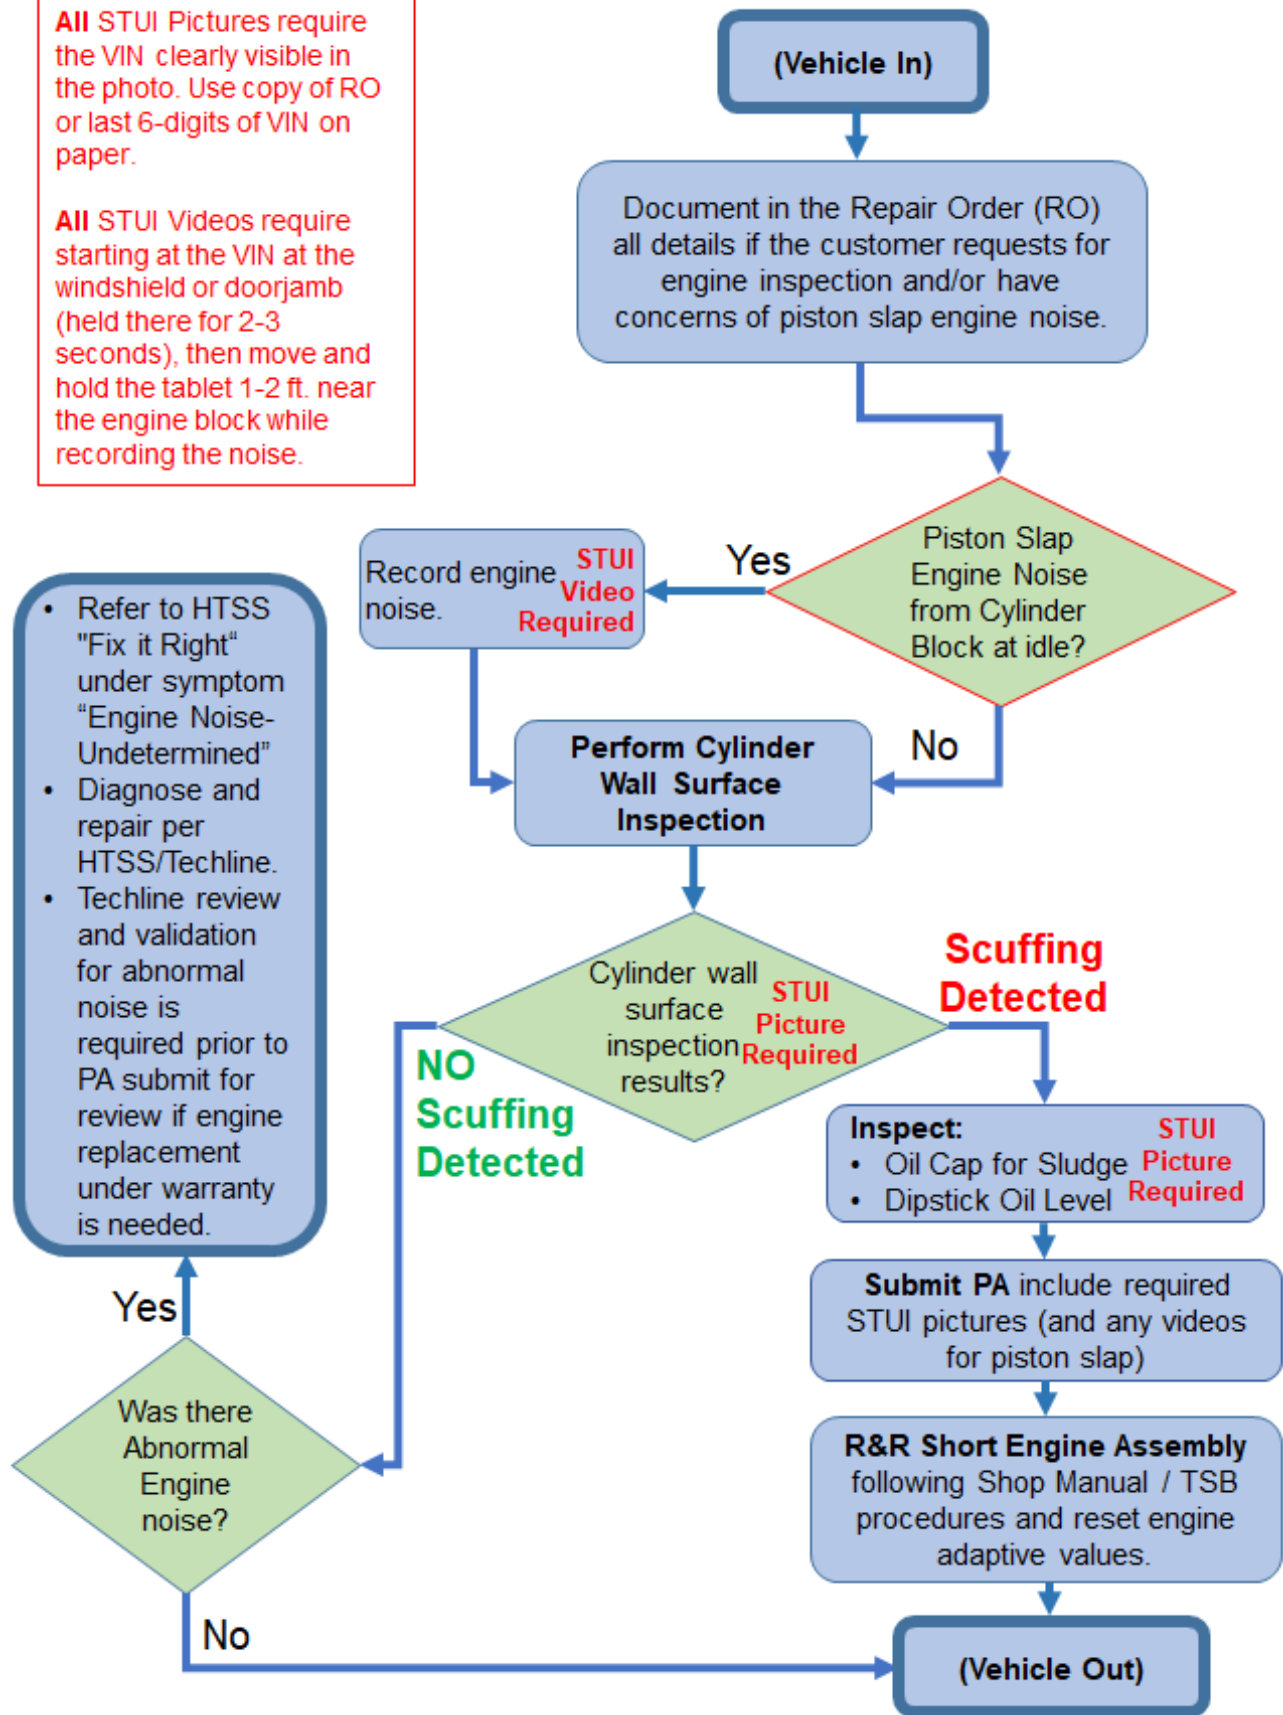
**All** STUI Pictures require the VIN clearly visible in the photo. Use copy of RO or last 6-digits of VIN on paper.

**All** STUI Videos require starting at the VIN at the windshield or doorjamb (held there for 2-3 seconds), then move and hold the tablet 1-2 ft. near the engine block while recording the noise.

(Vehicle In)

Document in the Repair Order (RO) all details if the customer requests for engine inspection and/or have concerns of piston slap engine noise.

Piston Slap Engine Noise from Cylinder Block at idle?

Yes

Record engine noise. STUI Video Required

No

Perform Cylinder Wall Surface Inspection

Cylinder wall surface inspection results? STUI Picture Required

Scuffing Detected

Inspect: STUI Picture Required
• Oil Cap for Sludge
• Dipstick Oil Level

**Submit PA** include required STUI pictures (and any videos for piston slap)

**R&R Short Engine Assembly** following Shop Manual / TSB procedures and reset engine adaptive values.

(Vehicle Out)

NO Scuffing Detected

Was there Abnormal Engine noise?

Yes

No

• Refer to HTSS "Fix it Right" under symptom "Engine Noise-Undetermined"
• Diagnose and repair per HTSS/Techline.
• Techline review and validation for abnormal noise is required prior to PA submit for review if engine replacement under warranty is needed.